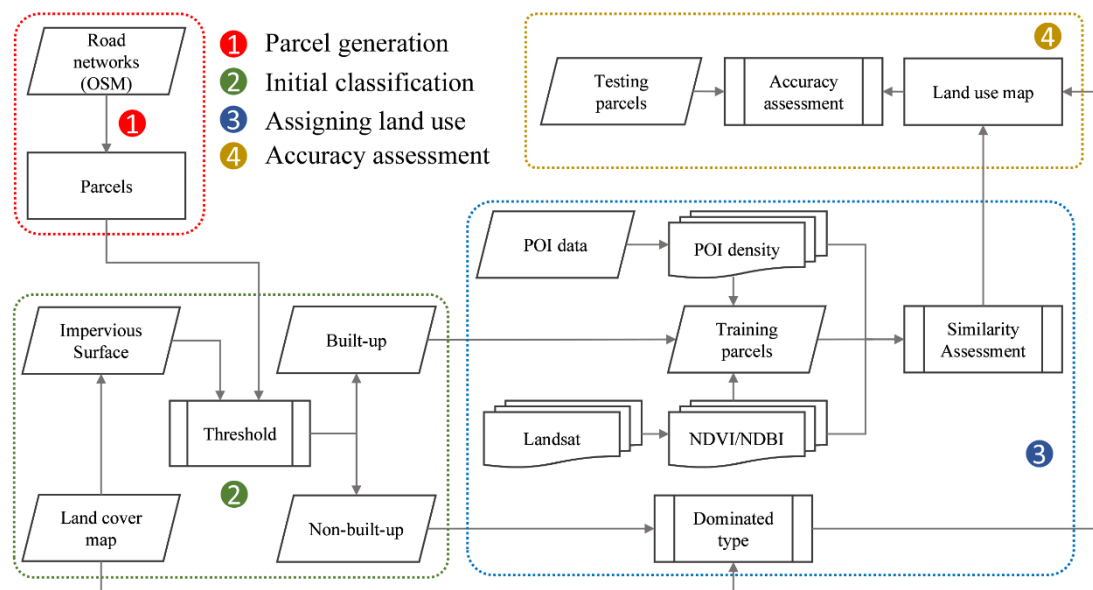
1 Parcel generation
2 Initial classification
3 Assigning land use
4 Accuracy assessment

Road networks (OSM)

1

Parcels

Testing parcels

Accuracy assessment

Land use map

4

POI data

POI density

Training parcels

Similarity Assessment

Landsat

NDVI/NDBI

3

Impervious Surface

Built-up

Threshold

2

Land cover map

Non-built-up

Dominated type